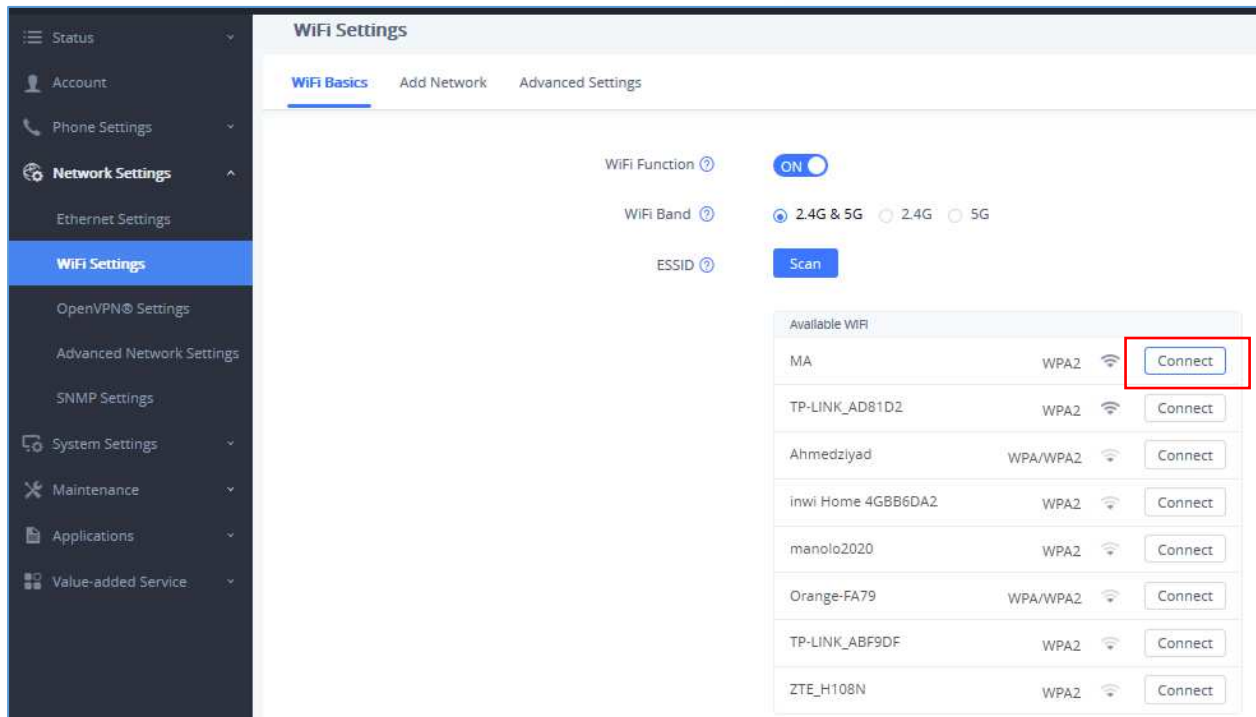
Status
Account
Phone Settings
Network Settings
Ethernet Settings
WiFi Settings
OpenVPN® Settings
Advanced Network Settings
SNMP Settings
System Settings
Maintenance
Applications
Value-added Service

WiFi Settings

WiFi Basics Add Network Advanced Settings

WiFi Function ⓘ ON
WiFi Band ⓘ 2.4G & 5G 2.4G 5G
ESSID ⓘ Scan

Available WiFi

| | | |
|---|---|---|
| MA | WPA2 | Connect |
| TP-LINK_AD81D2 | WPA2 | Connect |
| Ahmedziyad | WPA/WPA2 | Connect |
| inwi Home 4GBB6DA2 | WPA2 | Connect |
| manolo2020 | WPA2 | Connect |
| Orange-FA79 | WPA/WPA2 | Connect |
| TP-LINK_ABF9DF | WPA2 | Connect |
| ZTE_H108N | WPA2 | Connect |